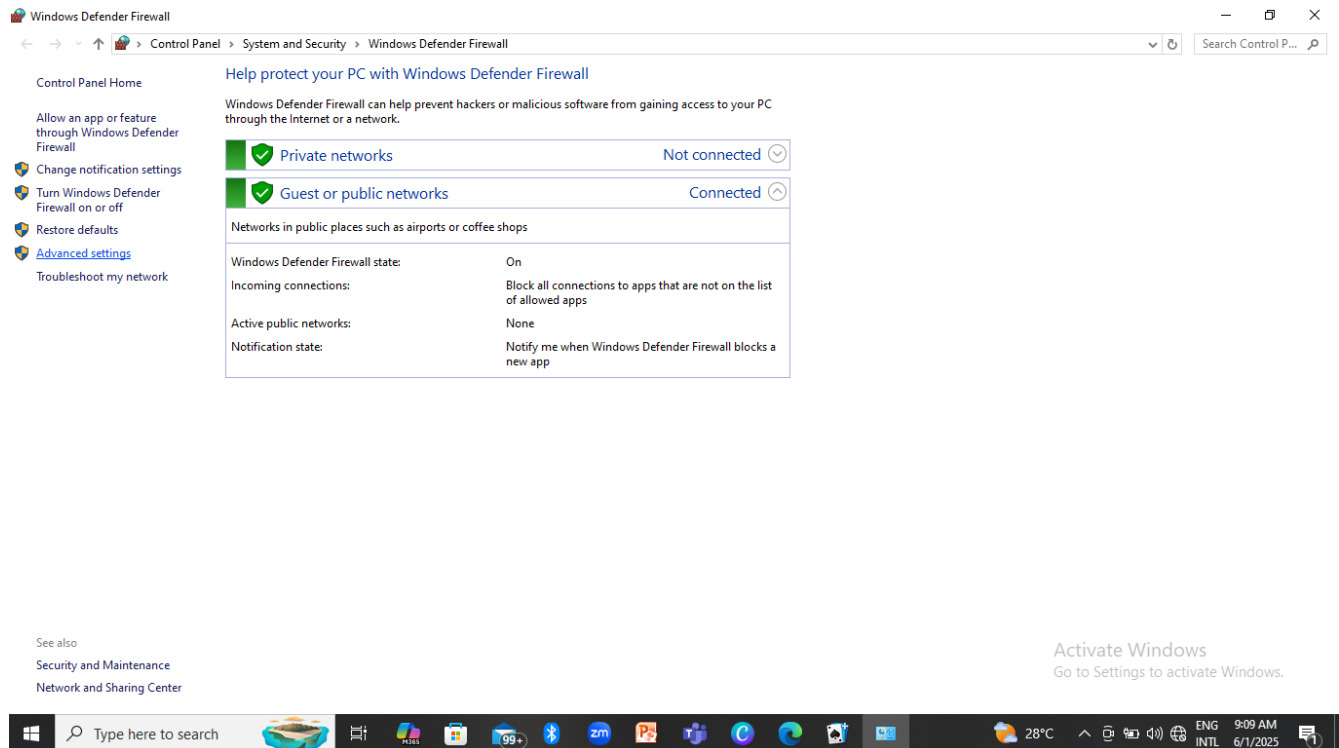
Windows Defender Firewall

Control Panel > System and Security > Windows Defender Firewall

Search Control P...

Control Panel Home

Allow an app or feature through Windows Defender Firewall

Change notification settings

Turn Windows Defender Firewall on or off

Restore defaults

Advanced settings

Troubleshoot my network

Help protect your PC with Windows Defender Firewall

Windows Defender Firewall can help prevent hackers or malicious software from gaining access to your PC through the Internet or a network.

Private networks Not connected

Guest or public networks Connected

Networks in public places such as airports or coffee shops

| | |
|---|---|
| Windows Defender Firewall state: | On |
| Incoming connections: | Block all connections to apps that are not on the list of allowed apps |
| Active public networks: | None |
| Notification state: | Notify me when Windows Defender Firewall blocks a new app |

See also

Security and Maintenance

Network and Sharing Center

Activate Windows
Go to Settings to activate Windows.

Type here to search

M365

99+

zm

28°C

ENG
INTL

9:09 AM
6/1/2025

1